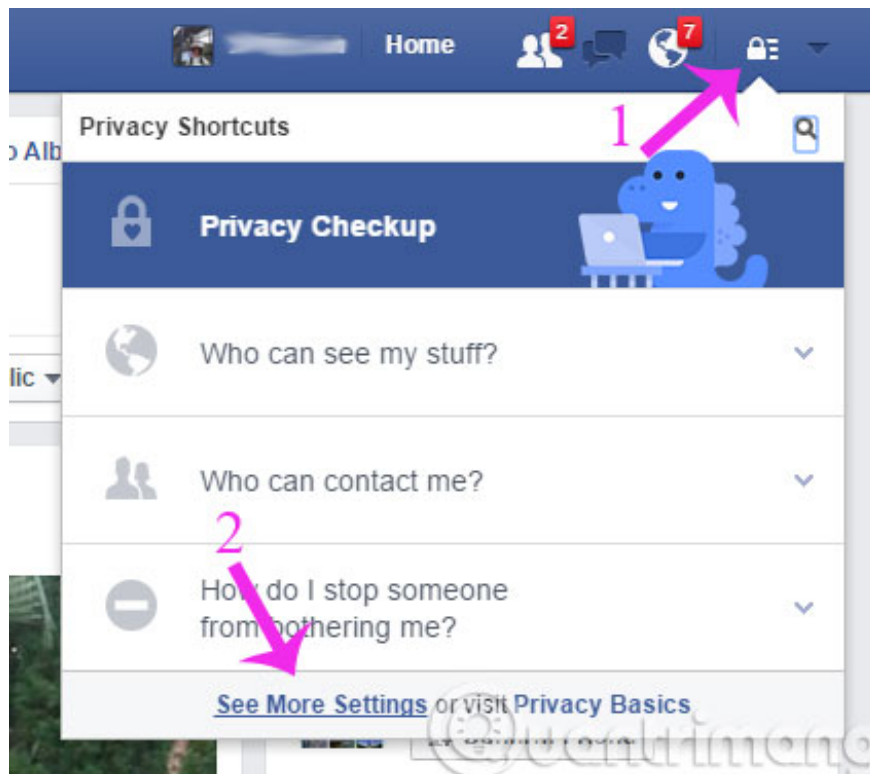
Home 2 7

Privacy Shortcuts

1

o Alb

Privacy Checkup

Who can see my stuff?

lic

Who can contact me?

2

How do I stop someone from bothering me?

See More Settings or visit Privacy Basics

uantrimang